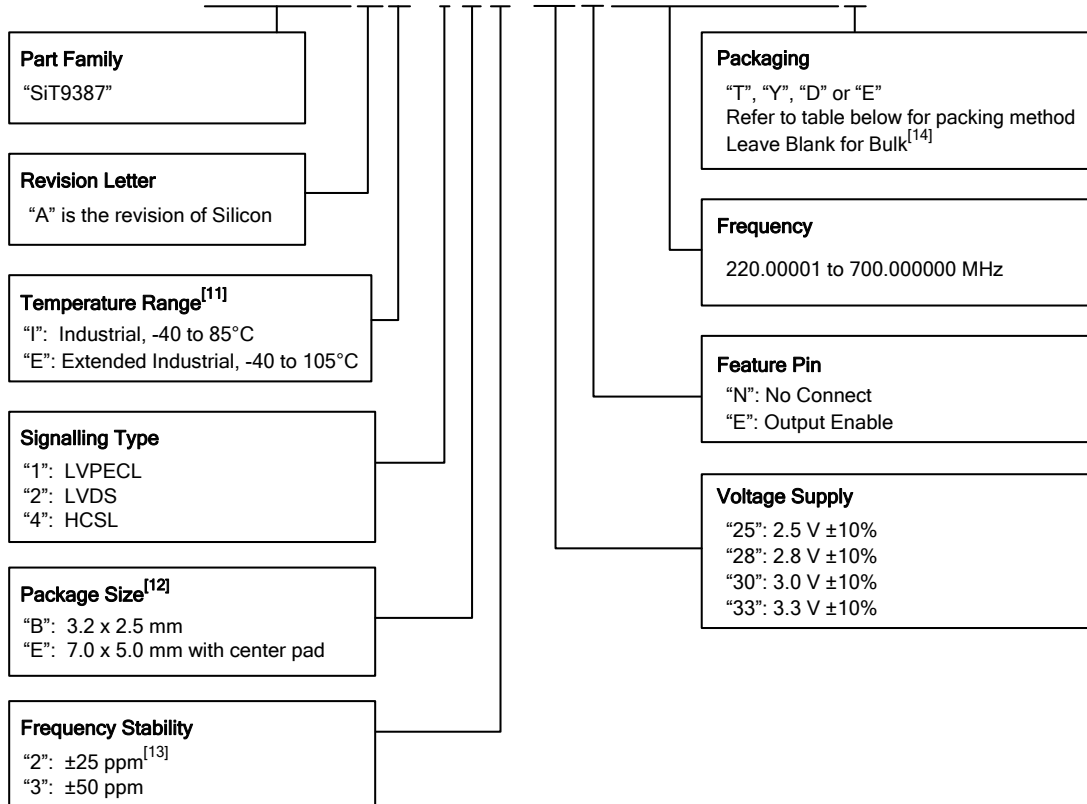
Part Family
"SiT9387"

Revision Letter
"A" is the revision of Silicon

Temperature Range$^{[11]}$
"I": Industrial, -40 to 85°C
"E": Extended Industrial, -40 to 105°C

Signalling Type
"1": LVPECL
"2": LVDS
"4": HCSL

Package Size$^{[12]}$
"B": 3.2 x 2.5 mm
"E": 7.0 x 5.0 mm with center pad

Frequency Stability
"2": ±25 ppm$^{[13]}$
"3": ±50 ppm

Packaging
"T", "Y", "D" or "E"
Refer to table below for packing method
Leave Blank for Bulk$^{[14]}$

Frequency
220.00001 to 700.000000 MHz

Feature Pin
"N": No Connect
"E": Output Enable

Voltage Supply
"25": 2.5 V ±10%
"28": 2.8 V ±10%
"30": 3.0 V ±10%
"33": 3.3 V ±10%